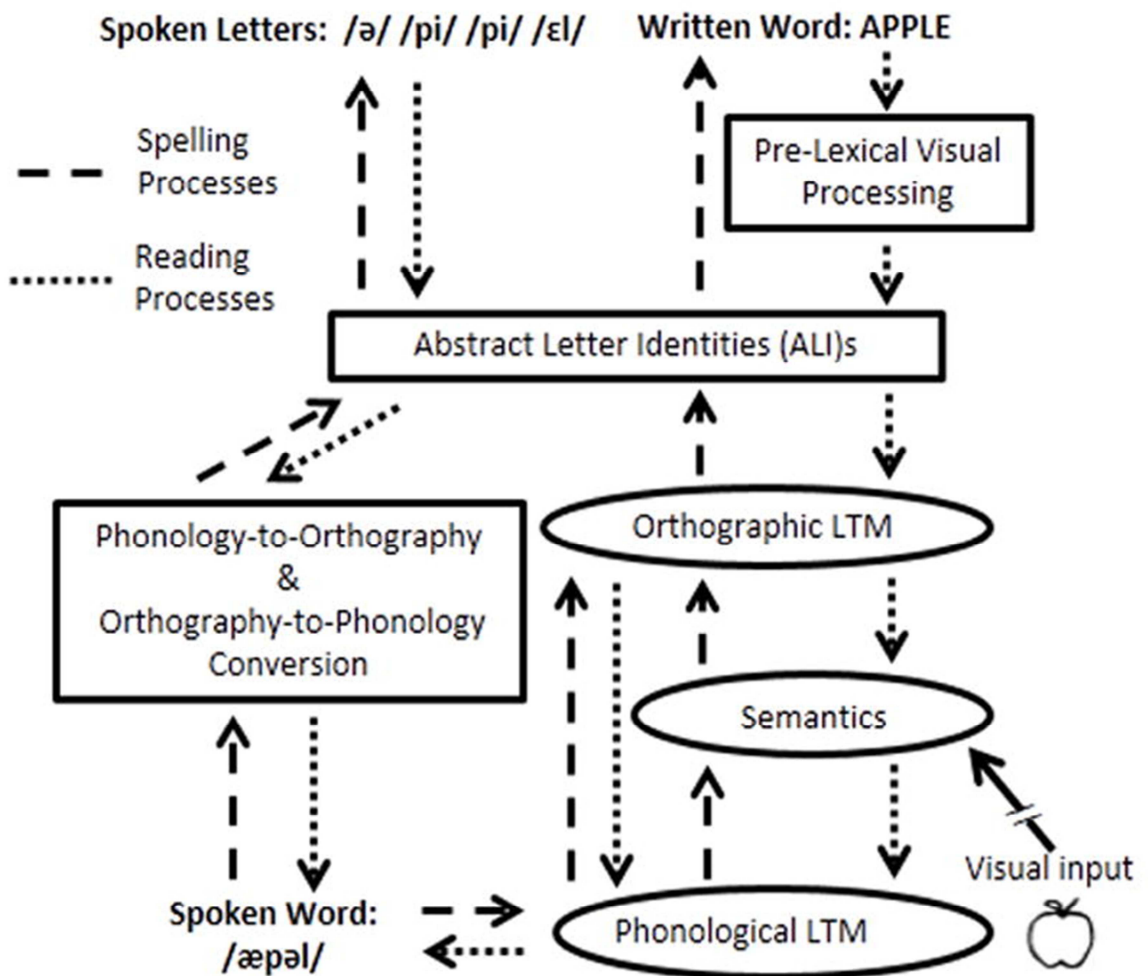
Spoken Letters: /ə/ /pi/ /pi/ /ɛl/

Written Word: APPLE

Spelling Processes

Reading Processes

Pre-Lexical Visual Processing

Abstract Letter Identities (ALI)s

Phonology-to-Orthography & Orthography-to-Phonology Conversion

Orthographic LTM

Semantics

Visual input

Spoken Word: /æpəl/

Phonological LTM